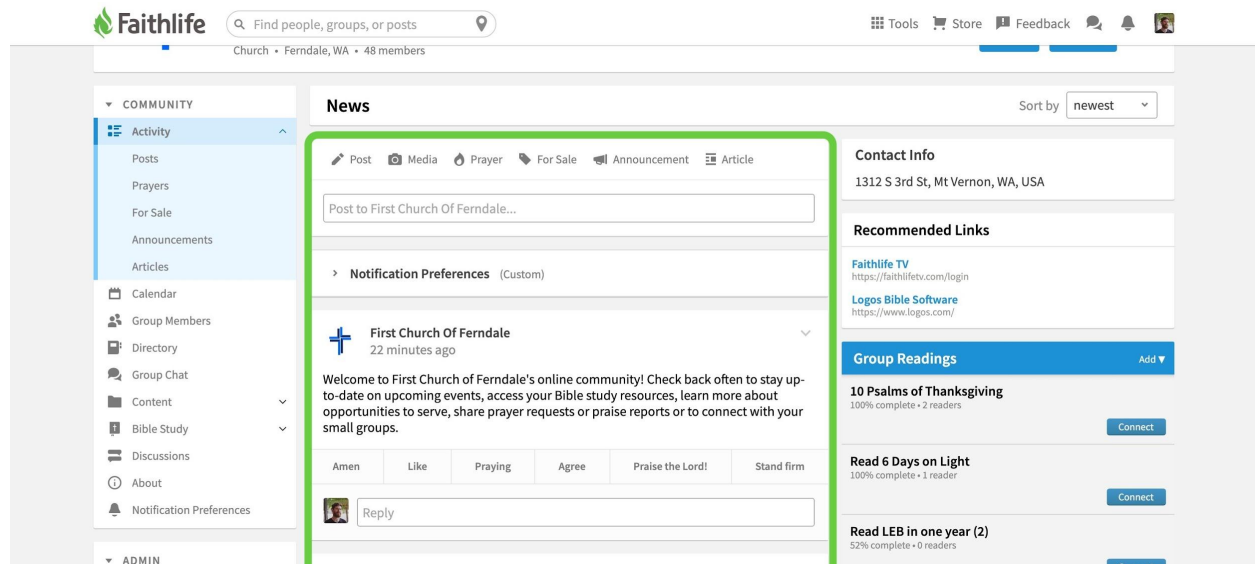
Faithlife
Find people, groups, or posts
Tools Store Feedback

Church • Ferndale, WA • 48 members

COMMUNITY
Activity
Posts
Prayers
For Sale
Announcements
Articles
Calendar
Group Members
Directory
Group Chat
Content
Bible Study
Discussions
About
Notification Preferences

ADMIN

News
Sort by newest

Post Media Prayer For Sale Announcement Article

Post to First Church Of Ferndale...

Notification Preferences (Custom)

First Church Of Ferndale
22 minutes ago

Welcome to First Church of Ferndale's online community! Check back often to stay up-to-date on upcoming events, access your Bible study resources, learn more about opportunities to serve, share prayer requests or praise reports or to connect with your small groups.

| Amen | Like | Praying | Agree | Praise the Lord! | Stand firm |
|---|---|---|---|---|---|

Reply

Contact Info
1312 S 3rd St, Mt Vernon, WA, USA

Recommended Links
Faithlife TV
https://faithlifetv.com/login
Logos Bible Software
https://www.logos.com/

Group Readings
Add ▾

10 Psalms of Thanksgiving
100% complete • 2 readers
Connect

Read 6 Days on Light
100% complete • 1 reader
Connect

Read LEB in one year (2)
52% complete • 0 readers